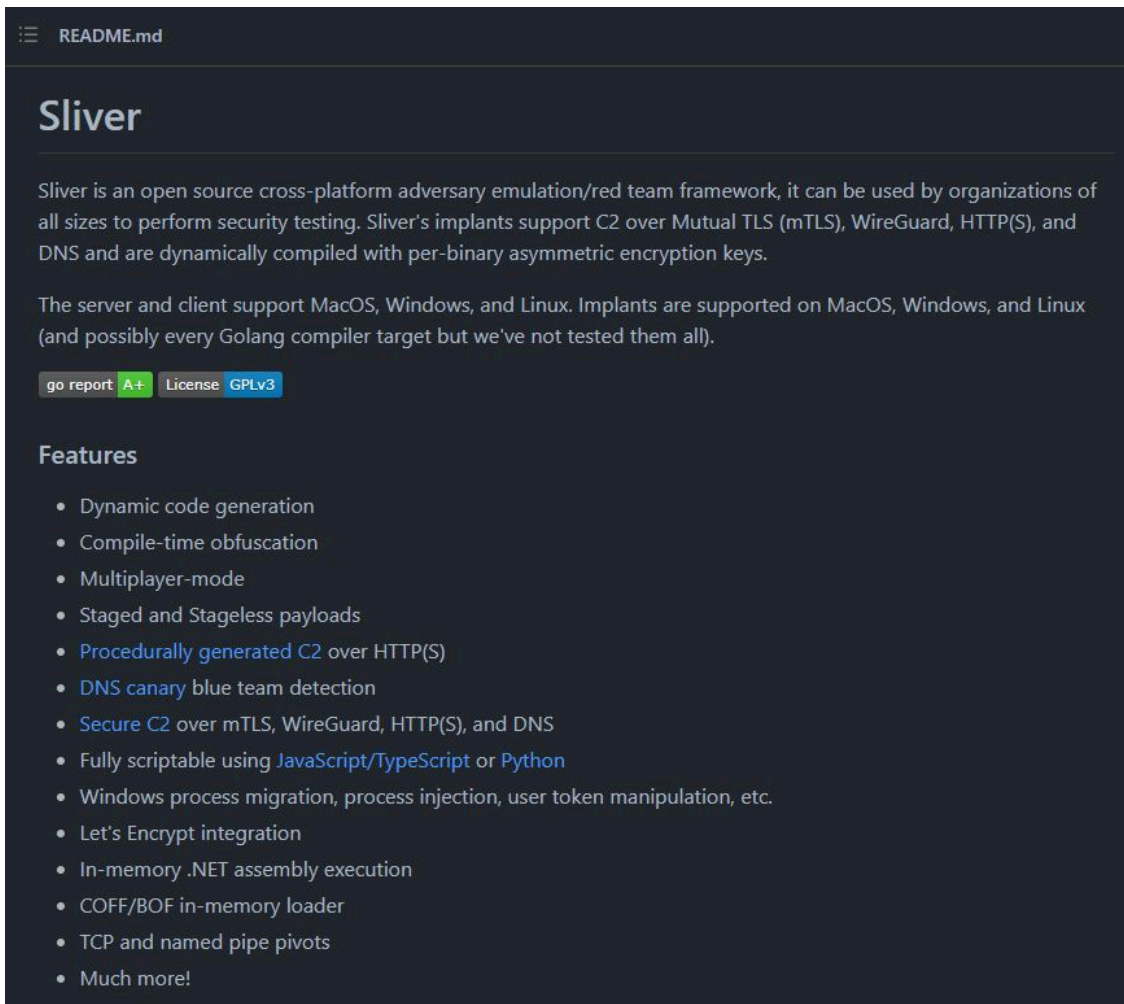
README.md

# Sliver

Sliver is an open source cross-platform adversary emulation/red team framework, it can be used by organizations of all sizes to perform security testing. Sliver's implants support C2 over Mutual TLS (mTLS), WireGuard, HTTP(S), and DNS and are dynamically compiled with per-binary asymmetric encryption keys.

The server and client support MacOS, Windows, and Linux. Implants are supported on MacOS, Windows, and Linux (and possibly every Golang compiler target but we've not tested them all).

go report A+ License GPLv3

## Features

- Dynamic code generation
- Compile-time obfuscation
- Multiplayer-mode
- Staged and Stageless payloads
- Procedurally generated C2 over HTTP(S)
- DNS canary blue team detection
- Secure C2 over mTLS, WireGuard, HTTP(S), and DNS
- Fully scriptable using JavaScript/TypeScript or Python
- Windows process migration, process injection, user token manipulation, etc.
- Let's Encrypt integration
- In-memory .NET assembly execution
- COFF/BOF in-memory loader
- TCP and named pipe pivots
- Much more!